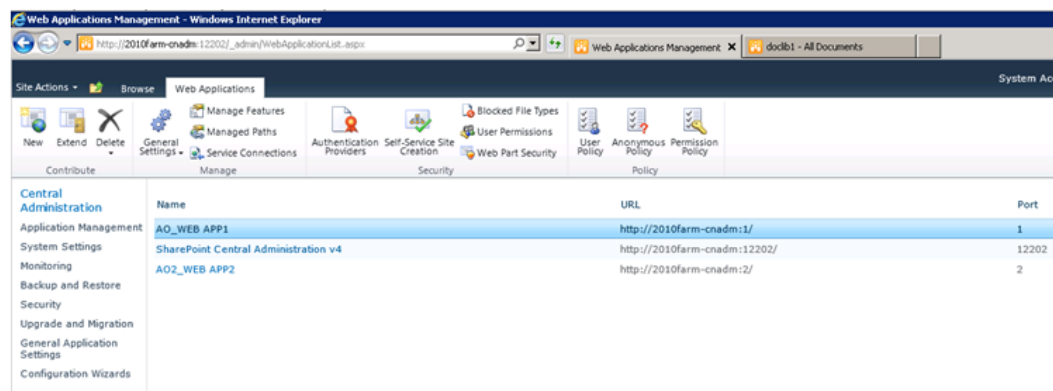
Web Applications Management - Windows Internet Explorer

http://2010farm-cnadm:12202/_admin/WebApplicationList.aspx

Web Applications Management ✕

doclib1 - All Documents

Site Actions ▾ Browse Web Applications

System Ac

New Extend Delete
Contribute

General Settings ▾
Manage Features
Managed Paths
Service Connections
Manage

Authentication Providers
Self-Service Site Creation
Blocked File Types
User Permissions
Web Part Security
Security

User Policy
Anonymous Policy
Permission Policy
Policy

Central Administration
Application Management
System Settings
Monitoring
Backup and Restore
Security
Upgrade and Migration
General Application Settings
Configuration Wizards

| Name | URL | Port |
|---|---|---|
| AO_WEB APP1 | http://2010farm-cnadm:1/ | 1 |
| SharePoint Central Administration v4 | http://2010farm-cnadm:12202/ | 12202 |
| AO2_WEB APP2 | http://2010farm-cnadm:2/ | 2 |